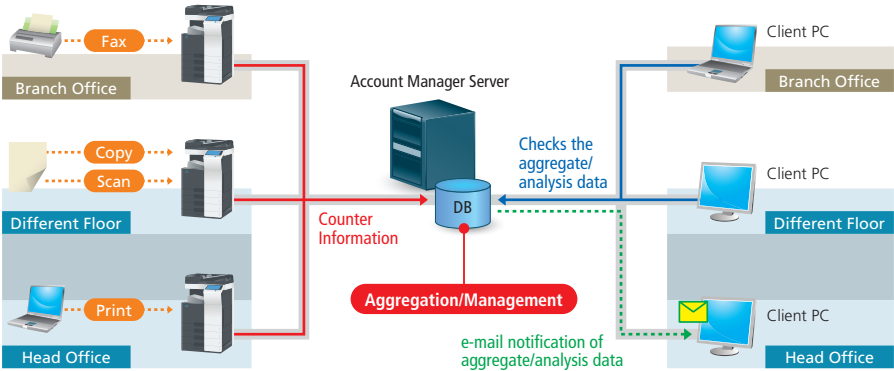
Fax

Branch Office

Copy

Scan

Different Floor

Print

Head Office

Account Manager Server

Counter Information

DB

Aggregation/Management

Checks the aggregate/ analysis data

e-mail notification of aggregate/analysis data

Client PC

Branch Office

Client PC

Different Floor

Client PC

Head Office